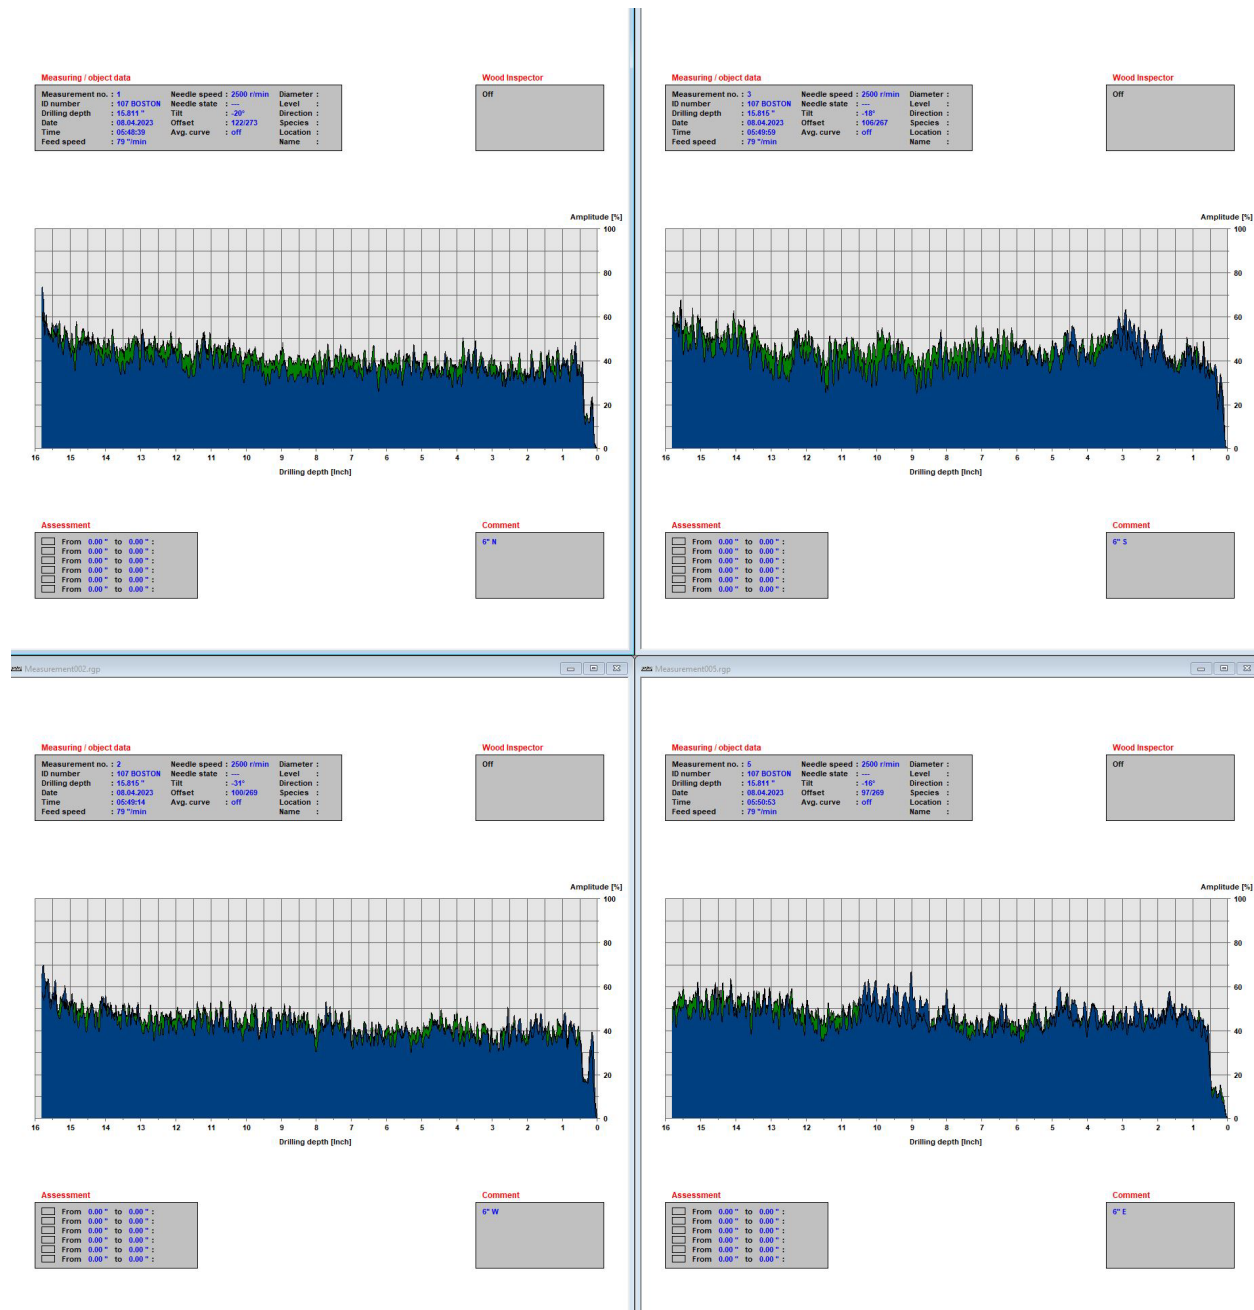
Measuring / object data

| | | | | | |
|---|---|---|---|---|---|
| Measurement no. | : 1 | Needle speed | : 2500 r/min | Diameter | : |
| ID number | : 107 BOSTON | Needle state | : --- | Level | : |
| Drilling depth | : 15.811 " | Tilt | : -20° | Direction | : |
| Date | : 08.04.2023 | Offset | : 122/273 | Species | : |
| Time | : 05:48:39 | Avg. curve | : off | Location | : |
| Feed speed | : 79 "/min | | | Name | : |

Wood Inspector

Off

Amplitude [%]

100 80 60 40 20 0

16 15 14 13 12 11 10 9 8 7 6 5 4 3 2 1 0

Drilling depth [inch]

Assessment

From 0.00 " to 0.00 " :
From 0.00 " to 0.00 " :
From 0.00 " to 0.00 " :
From 0.00 " to 0.00 " :
From 0.00 " to 0.00 " :
From 0.00 " to 0.00 " :

Comment

6" N

Measuring / object data

| | | | | | |
|---|---|---|---|---|---|
| Measurement no. | : 3 | Needle speed | : 2500 r/min | Diameter | : |
| ID number | : 107 BOSTON | Needle state | : --- | Level | : |
| Drilling depth | : 15.815 " | Tilt | : -18° | Direction | : |
| Date | : 08.04.2023 | Offset | : 106/267 | Species | : |
| Time | : 05:49:59 | Avg. curve | : off | Location | : |
| Feed speed | : 79 "/min | | | Name | : |

Wood Inspector

Off

Amplitude [%]

100 80 60 40 20 0

16 15 14 13 12 11 10 9 8 7 6 5 4 3 2 1 0

Drilling depth [inch]

Assessment

From 0.00 " to 0.00 " :
From 0.00 " to 0.00 " :
From 0.00 " to 0.00 " :
From 0.00 " to 0.00 " :
From 0.00 " to 0.00 " :
From 0.00 " to 0.00 " :

Comment

6" S

Measurement002.rgp

Measuring / object data

| | | | | | |
|---|---|---|---|---|---|
| Measurement no. | : 2 | Needle speed | : 2500 r/min | Diameter | : |
| ID number | : 107 BOSTON | Needle state | : --- | Level | : |
| Drilling depth | : 15.815 " | Tilt | : -31° | Direction | : |
| Date | : 08.04.2023 | Offset | : 100/269 | Species | : |
| Time | : 05:49:14 | Avg. curve | : off | Location | : |
| Feed speed | : 79 "/min | | | Name | : |

Wood Inspector

Off

Amplitude [%]

100 80 60 40 20 0

16 15 14 13 12 11 10 9 8 7 6 5 4 3 2 1 0

Drilling depth [inch]

Assessment

From 0.00 " to 0.00 " :
From 0.00 " to 0.00 " :
From 0.00 " to 0.00 " :
From 0.00 " to 0.00 " :
From 0.00 " to 0.00 " :
From 0.00 " to 0.00 " :

Comment

6" W

Measurement005.rgp

Measuring / object data

| | | | | | |
|---|---|---|---|---|---|
| Measurement no. | : 5 | Needle speed | : 2500 r/min | Diameter | : |
| ID number | : 107 BOSTON | Needle state | : --- | Level | : |
| Drilling depth | : 15.811 " | Tilt | : -18° | Direction | : |
| Date | : 08.04.2023 | Offset | : 97/269 | Species | : |
| Time | : 05:50:53 | Avg. curve | : off | Location | : |
| Feed speed | : 79 "/min | | | Name | : |

Wood Inspector

Off

Amplitude [%]

100 80 60 40 20 0

16 15 14 13 12 11 10 9 8 7 6 5 4 3 2 1 0

Drilling depth [inch]

Assessment

From 0.00 " to 0.00 " :
From 0.00 " to 0.00 " :
From 0.00 " to 0.00 " :
From 0.00 " to 0.00 " :
From 0.00 " to 0.00 " :
From 0.00 " to 0.00 " :

Comment

6" E